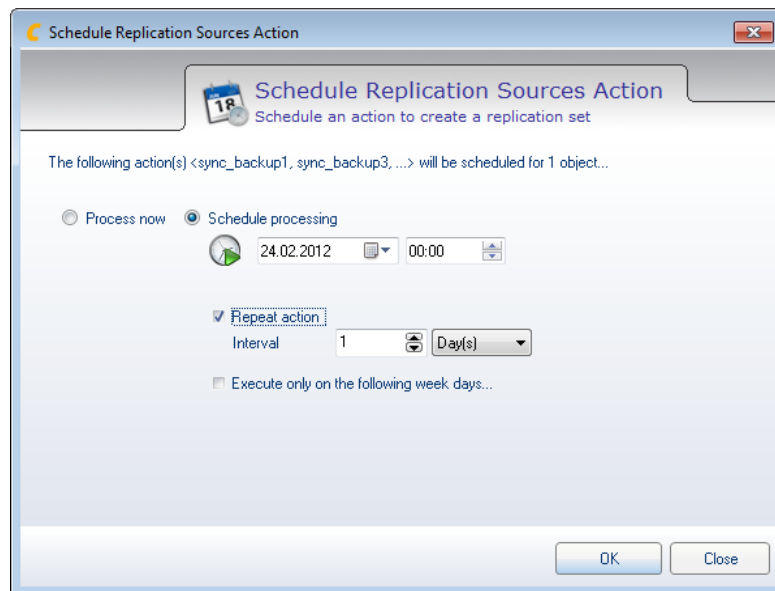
Schedule Replication Sources Action

18

Schedule Replication Sources Action
Schedule an action to create a replication set

The following action(s) <sync_backup1, sync_backup3, ...> will be scheduled for 1 object...

Process now
Schedule processing

24.02.2012
00:00

Repeat action
Interval
1
Day(s)

Execute only on the following week days...

OK
Close